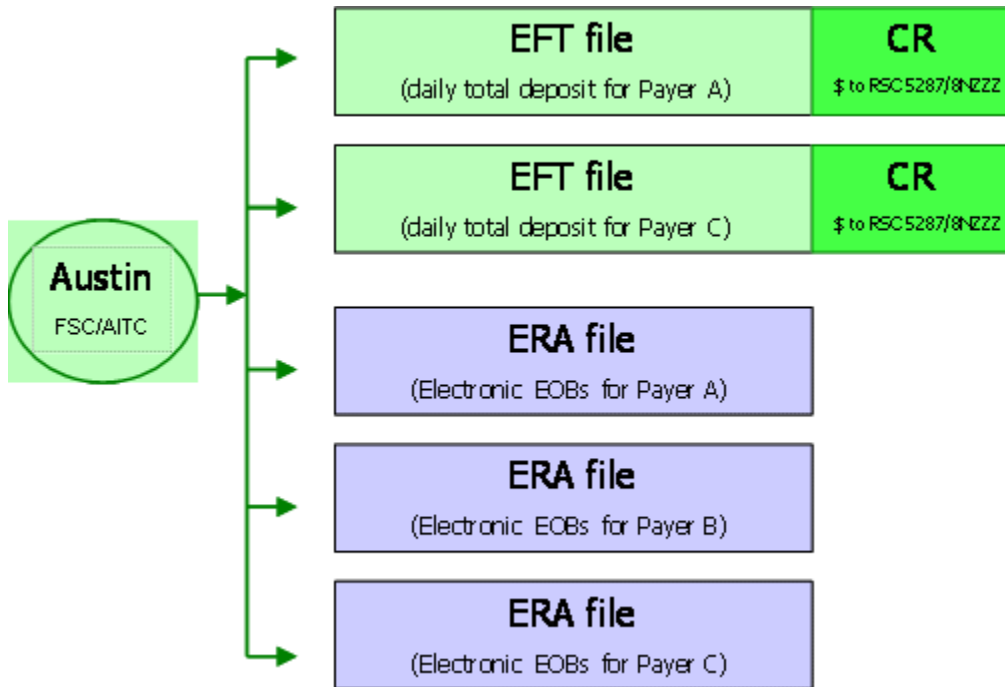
Austin
FSC/AITC

EFT file
(daily total deposit for Payer A)

CR
$ to RSC 5287/8NZZZ

EFT file
(daily total deposit for Payer C)

CR
$ to RSC 5287/8NZZZ

ERA file
(Electronic EOBs for Payer A)

ERA file
(Electronic EOBs for Payer B)

ERA file
(Electronic EOBs for Payer C)